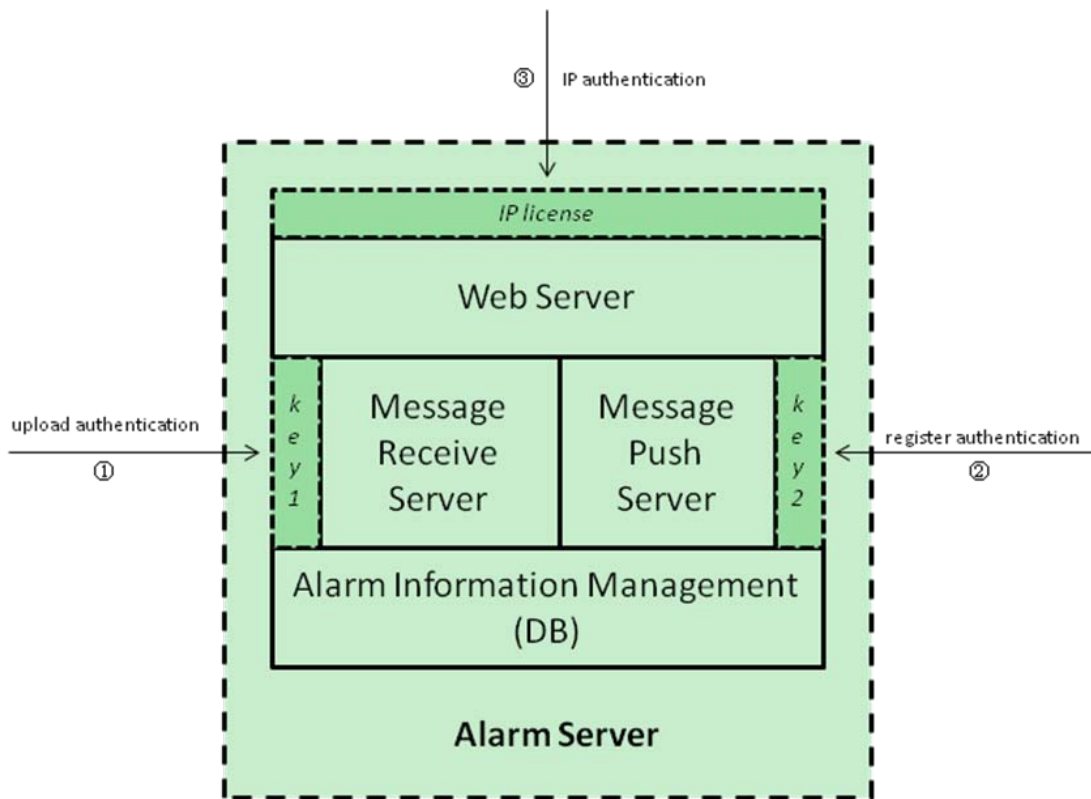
③ IP authentication

IP license

Web Server

upload authentication
①

key1

Message Receive Server

Message Push Server

key2

register authentication
②

Alarm Information Management (DB)

Alarm Server